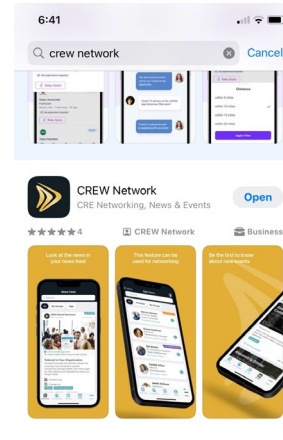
6:41

crew network

Cancel

Distance

Apply Filter

CREW Network

CRE Networking, News & Events

Open

4

CREW Network

Business

Look at the news in your news feed

This feature can be used for networking

Be the first to know about new events

Welcome to Your Organization